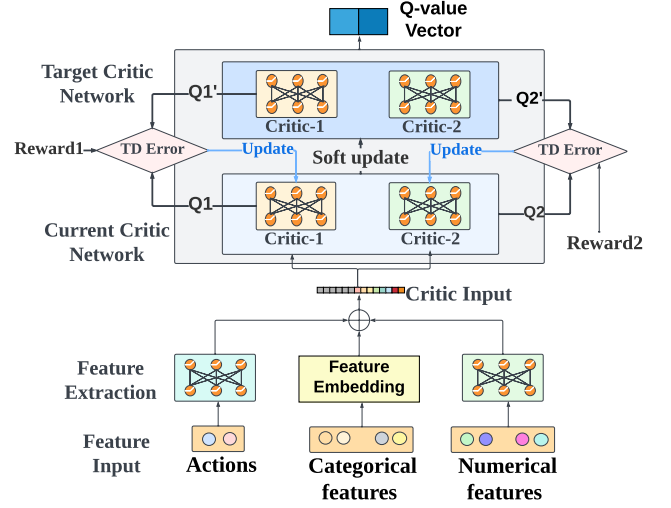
Q-value Vector

Target Critic Network

Q1'

Critic-1

Critic-2

Q2'

Reward1

TD Error

Update

Soft update

Update

TD Error

Q1

Critic-1

Critic-2

Q2

Current Critic Network

Reward2

Critic Input

Feature Extraction

Feature Embedding

Feature Input

Actions

Categorical features

Numerical features